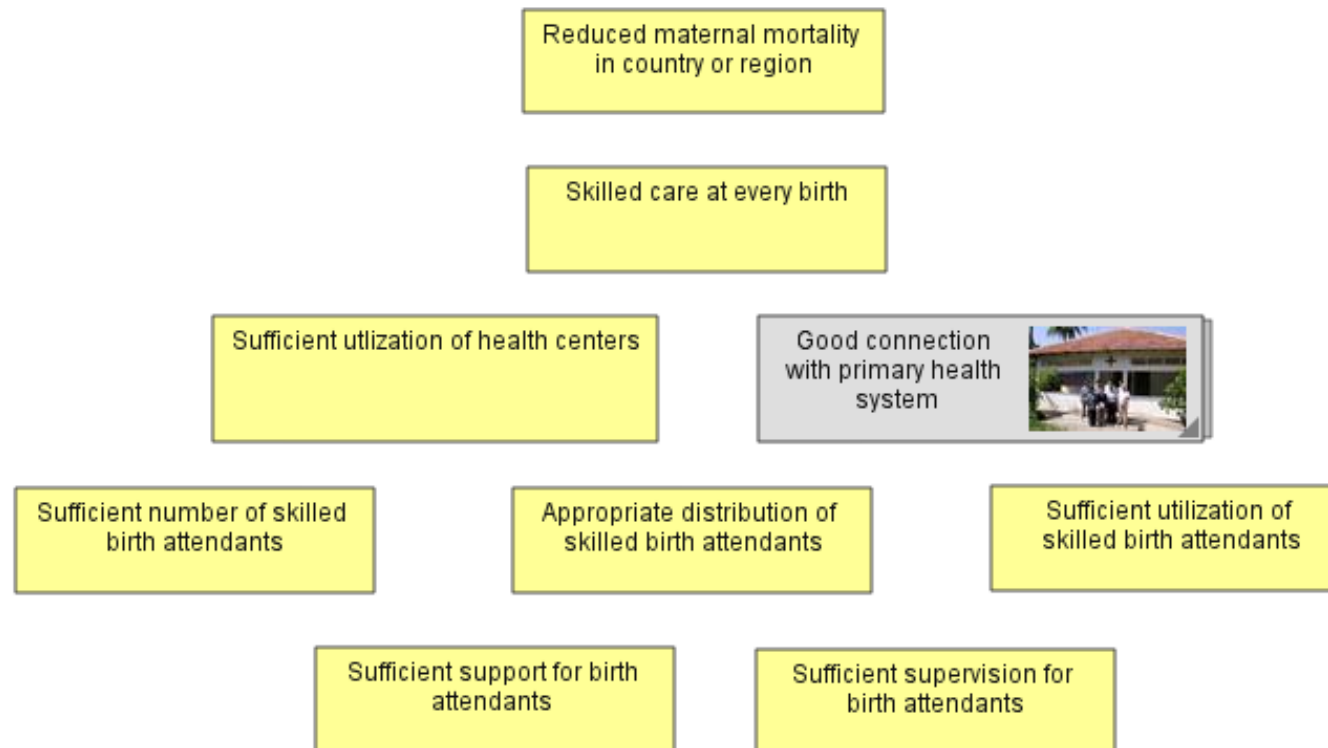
Reduced maternal mortality in country or region

Skilled care at every birth

Sufficient utlization of health centers

Good connection with primary health system

Sufficient number of skilled birth attendants

Appropriate distribution of skilled birth attendants

Sufficient utilization of skilled birth attendants

Sufficient support for birth attendants

Sufficient supervision for birth attendants